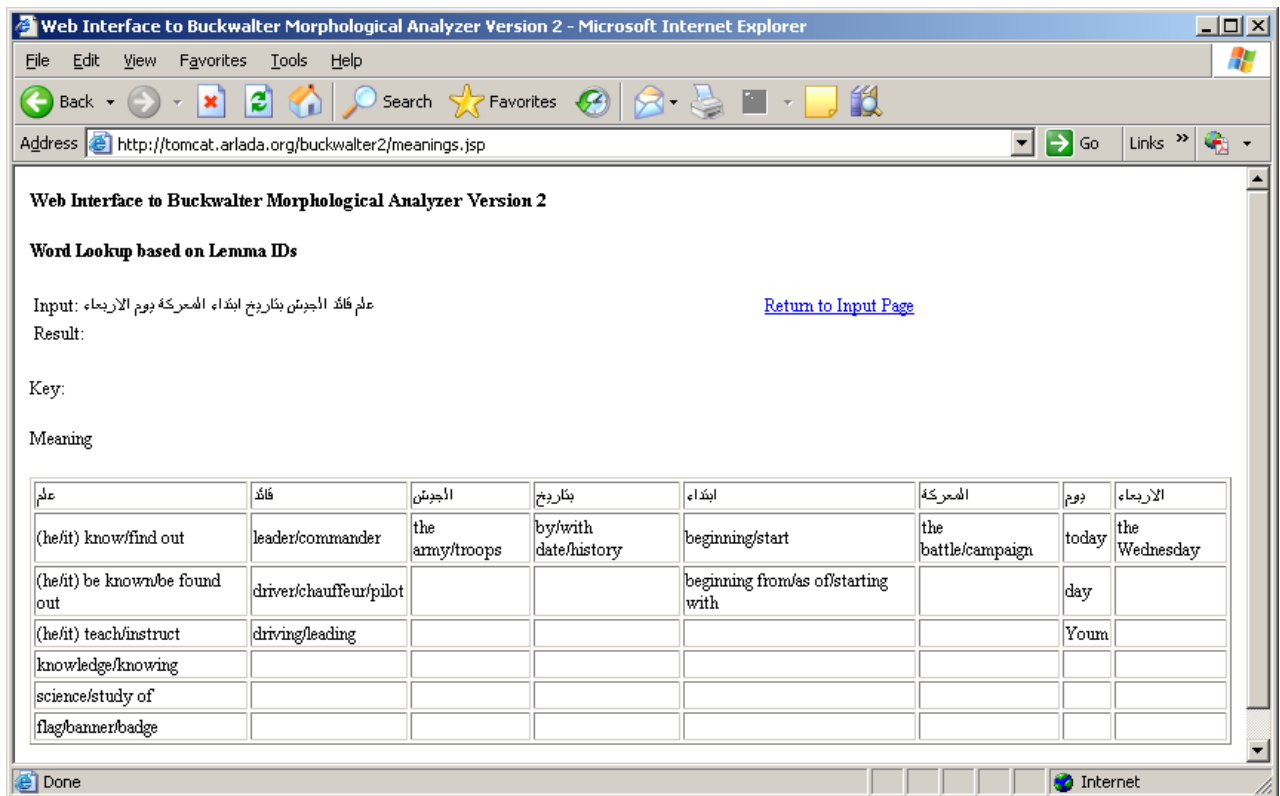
Web Interface to Buckwalter Morphological Analyzer Version 2 - Microsoft Internet Explorer

File Edit View Favorites Tools Help

Back Search Favorites

Address http://tomcat.arlada.org/buckwalter2/meanings.jsp Go Links

Web Interface to Buckwalter Morphological Analyzer Version 2

Word Lookup based on Lemma IDs

Input: علم قائد الجيش بتاريخ ابتداء المعركة يوم الاربعاء

Return to Input Page

Result:

Key:

Meaning

| علم | قائد | الجيش | بتاريخ | ابتداء | المعركة | يوم | الاربعاء |
|---|---|---|---|---|---|---|---|
| (he/it) know/find out | leader/commander | the army/troops | by/with date/history | beginning/start | the battle/campaign | today | the Wednesday |
| (he/it) be known/be found out | driver/chauffeur/pilot | | | beginning from/as of/starting with | | day | |
| (he/it) teach/instruct | driving/leading | | | | | Youm | |
| knowledge/knowing | | | | | | | |
| science/study of | | | | | | | |
| flag/banner/badge | | | | | | | |

Done Internet